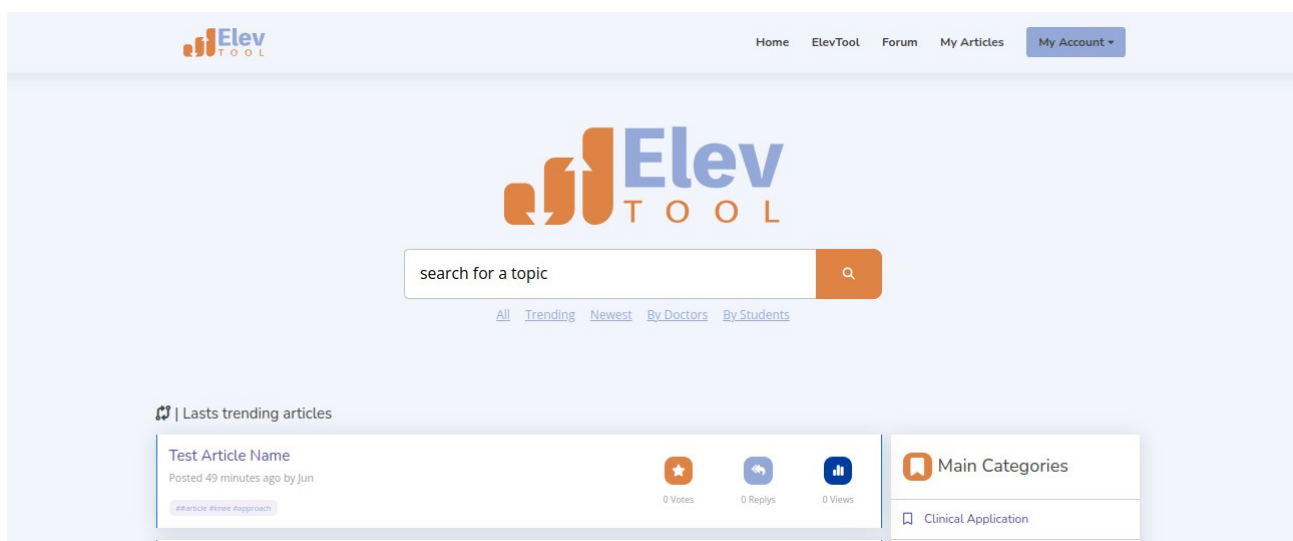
Elev TOOL

Home ElevTool Forum My Articles My Account

Elev TOOL

search for a topic

All Trending Newest By Doctors By Students

| Lasts trending articles

Test Article Name
Posted 49 minutes ago by Jun
##article #knee #approach

0 Votes 0 Replys 0 Views

Main Categories

Clinical Application